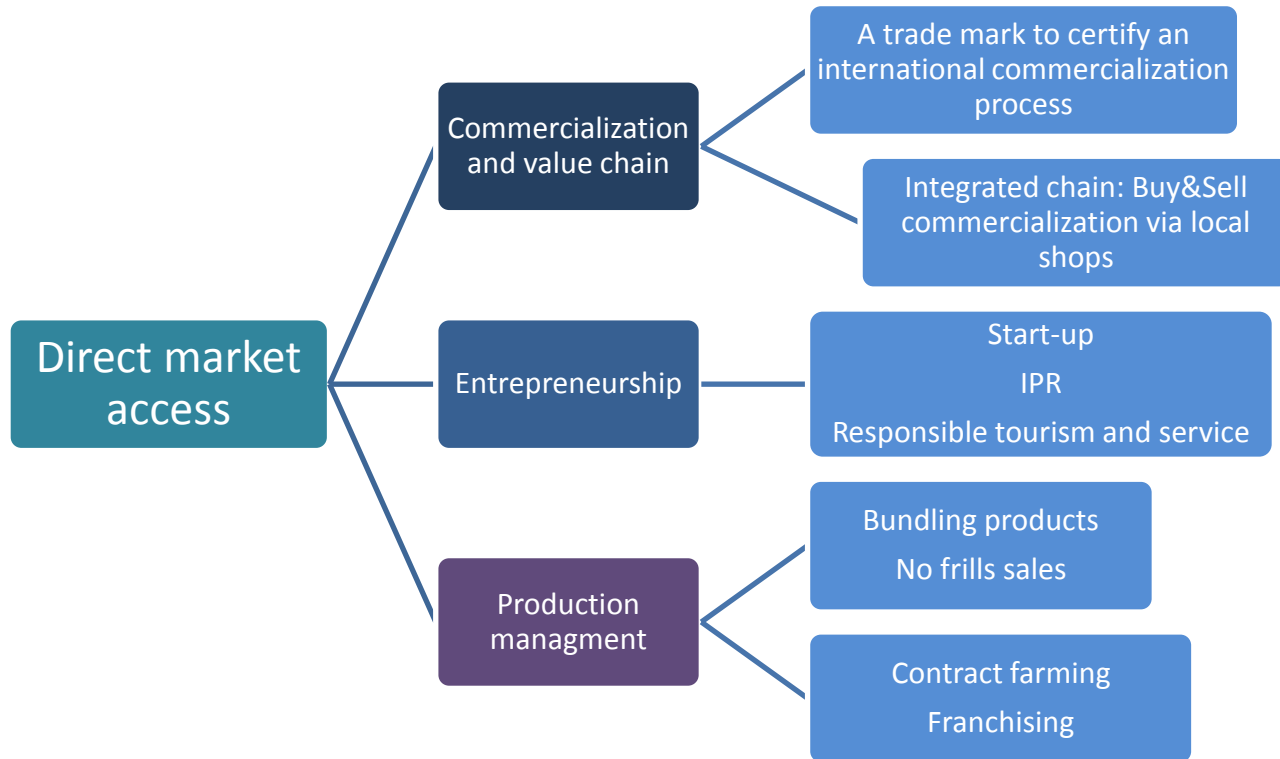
Direct market access

Commercialization and value chain

A trade mark to certify an international commercialization process

Integrated chain: Buy&Sell commercialization via local shops

Entrepreneurship

Start-up

IPR

Responsible tourism and service

Production managment

Bundling products

No frills sales

Contract farming

Franchising